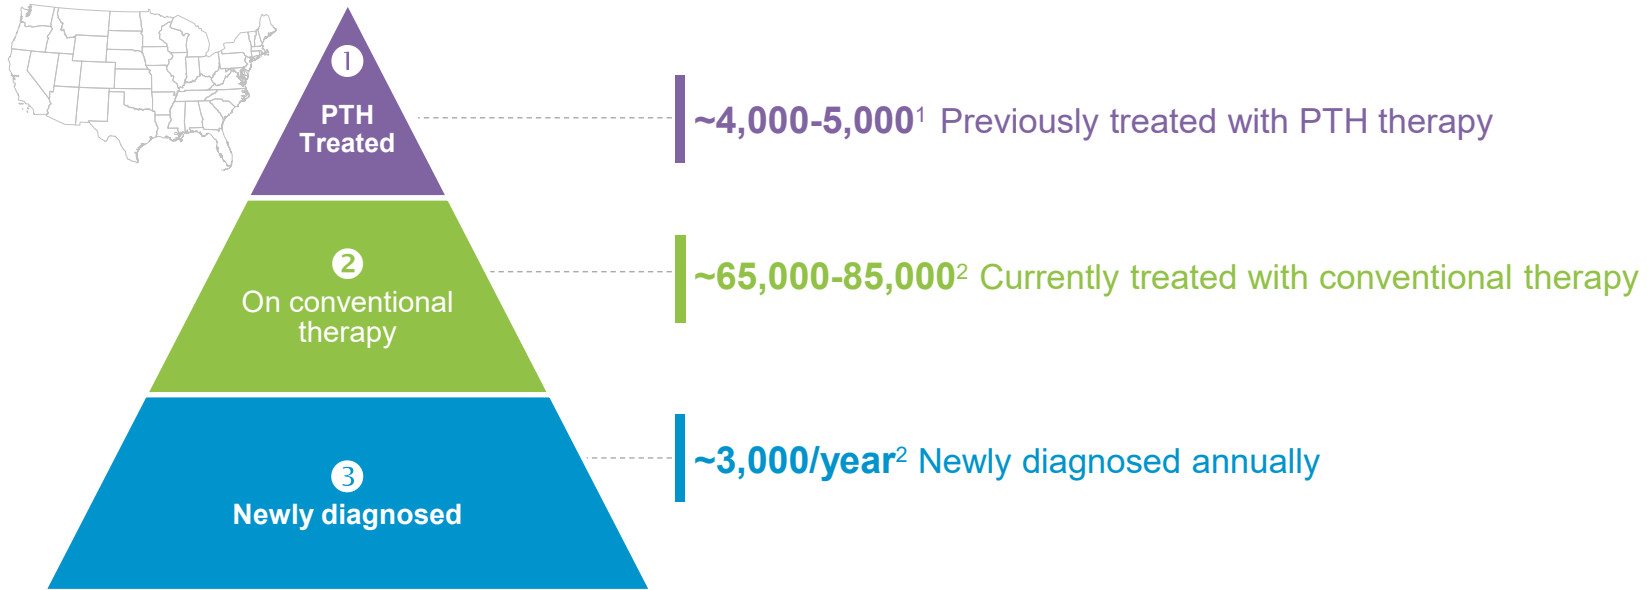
1
PTH Treated

2
On conventional therapy

3
Newly diagnosed

~4,000-5,000$^1$ Previously treated with PTH therapy

~65,000-85,000$^2$ Currently treated with conventional therapy

~3,000/year$^2$ Newly diagnosed annually